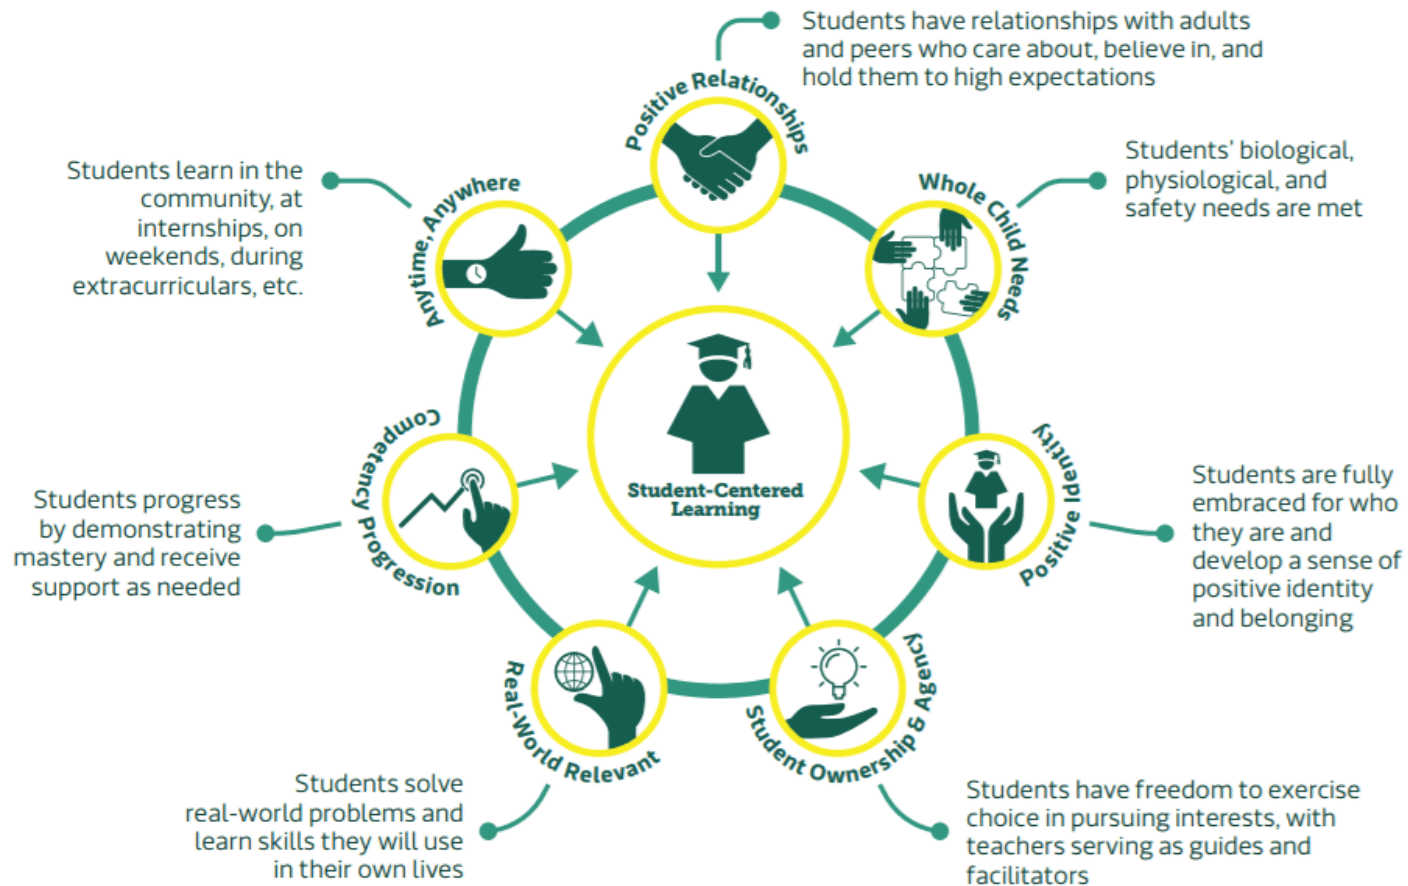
Students have relationships with adults and peers who care about, believe in, and hold them to high expectations

Positive Relationships

Students learn in the community, at internships, on weekends, during extracurriculars, etc.

Anytime, Anywhere

Whole Child Needs

Students' biological, physiological, and safety needs are met

Student-Centered Learning

Competency Progression

Students progress by demonstrating mastery and receive support as needed

Positive Identity

Students are fully embraced for who they are and develop a sense of positive identity and belonging

Real-World Relevant

Student Ownership & Agency

Students solve real-world problems and learn skills they will use in their own lives

Students have freedom to exercise choice in pursuing interests, with teachers serving as guides and facilitators